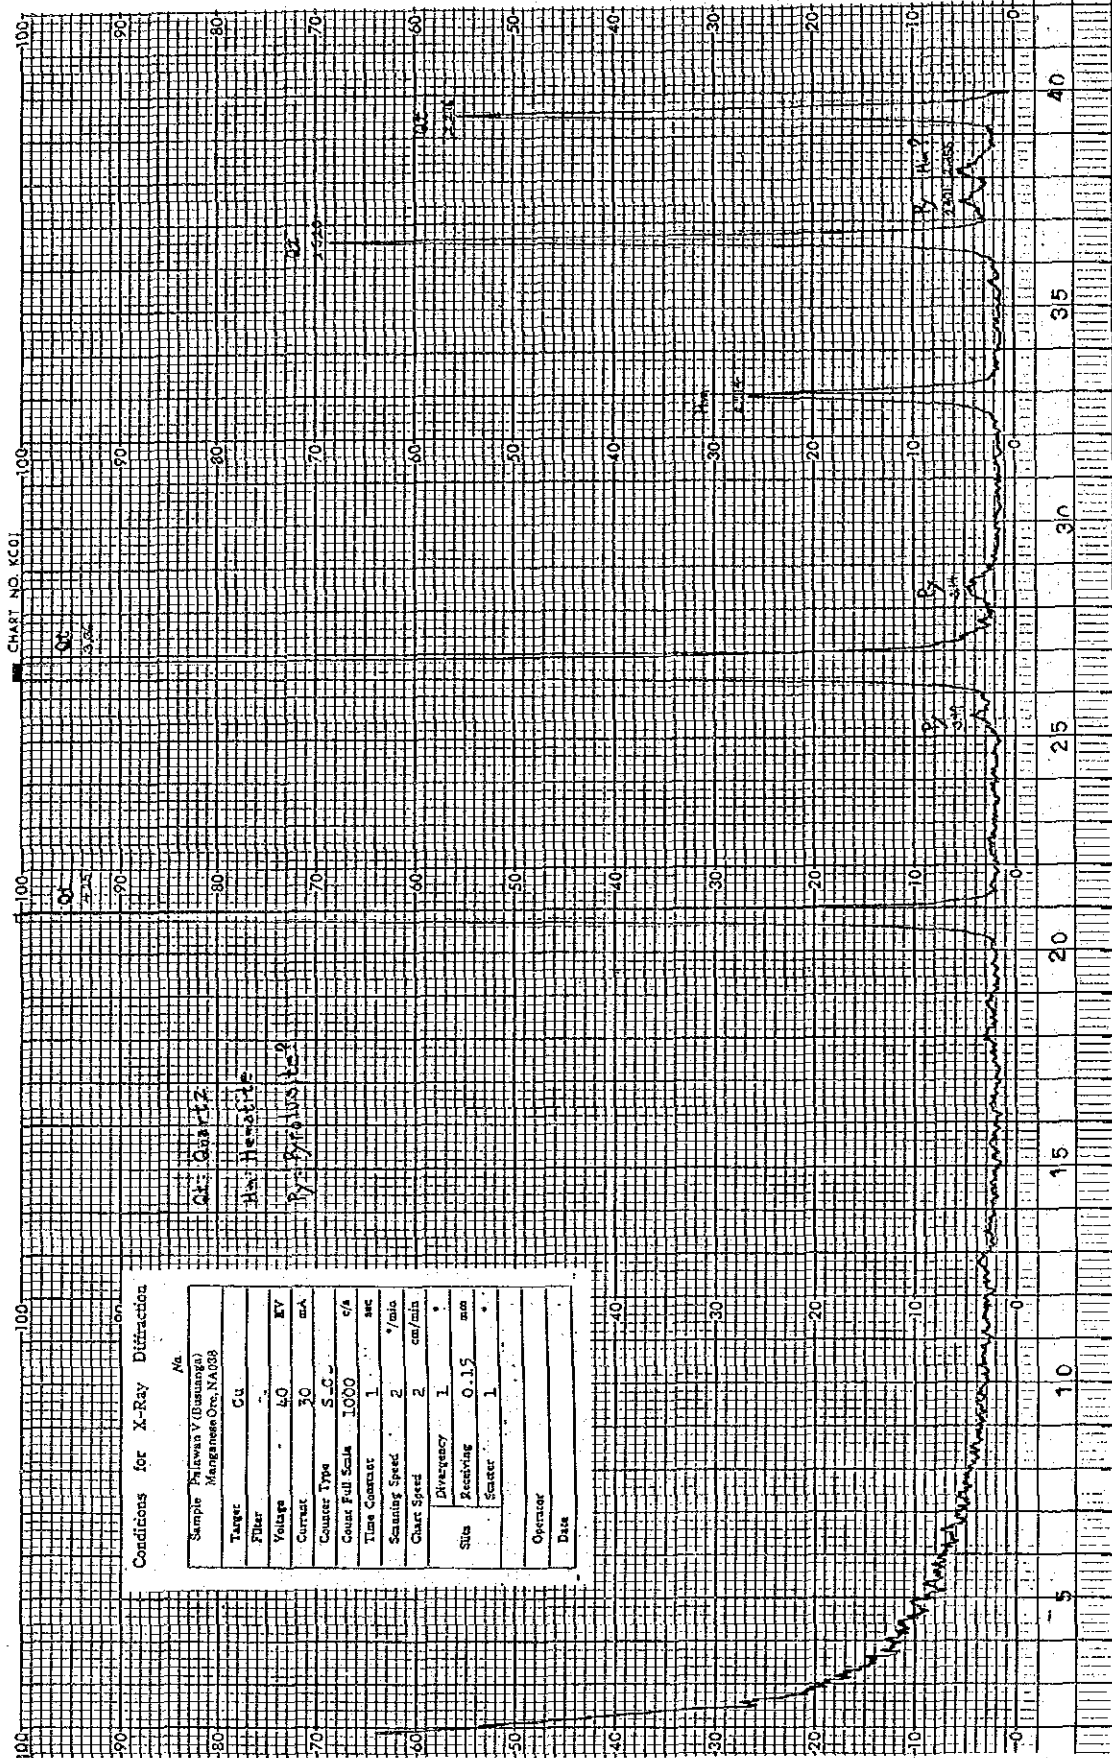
CHART NO. KC01

Conditions for X-Ray Diffraction

| | | |
|---|---|---|
| Sample | Palawan V (Busuanga) Manganese Ore, NA038 | No. |
| Target | Cu | |
| Filter | | |
| Voltage | 40 | KV |
| Current | 30 | mA |
| Counter Type | S.C. | |
| Count Full Scale | 1000 | c/s |
| Time Constant | 1 | sec |
| Scanning Speed | 2 | °/min |
| Chart Speed | 2 | cm/min |
| Slits Divergency | 1 | ° |
| Slits Receiving | 0.15 | mm |
| Slits Scatter | 1 | ° |
| Operator | | |
| Date | | |

Qt: Quartz
Hm: Hematite
Py: Pyrolusite?

Qt 4.25
Py 3.10
Qt 3.34
Py 2.41
Hm 2.70
Qt 2.458
Py 2.401
Hm? 2.205
Qt 2.236

100 90 80 70 60 50 40 30 20 10 0
100 90 80 70 60 50 40 30 20 10 0
100 90 80 70 60 50 40 30 20 10 0
100 90 80 70 60 50 40 30 20 10 0

5 10 15 20 25 30 35 40